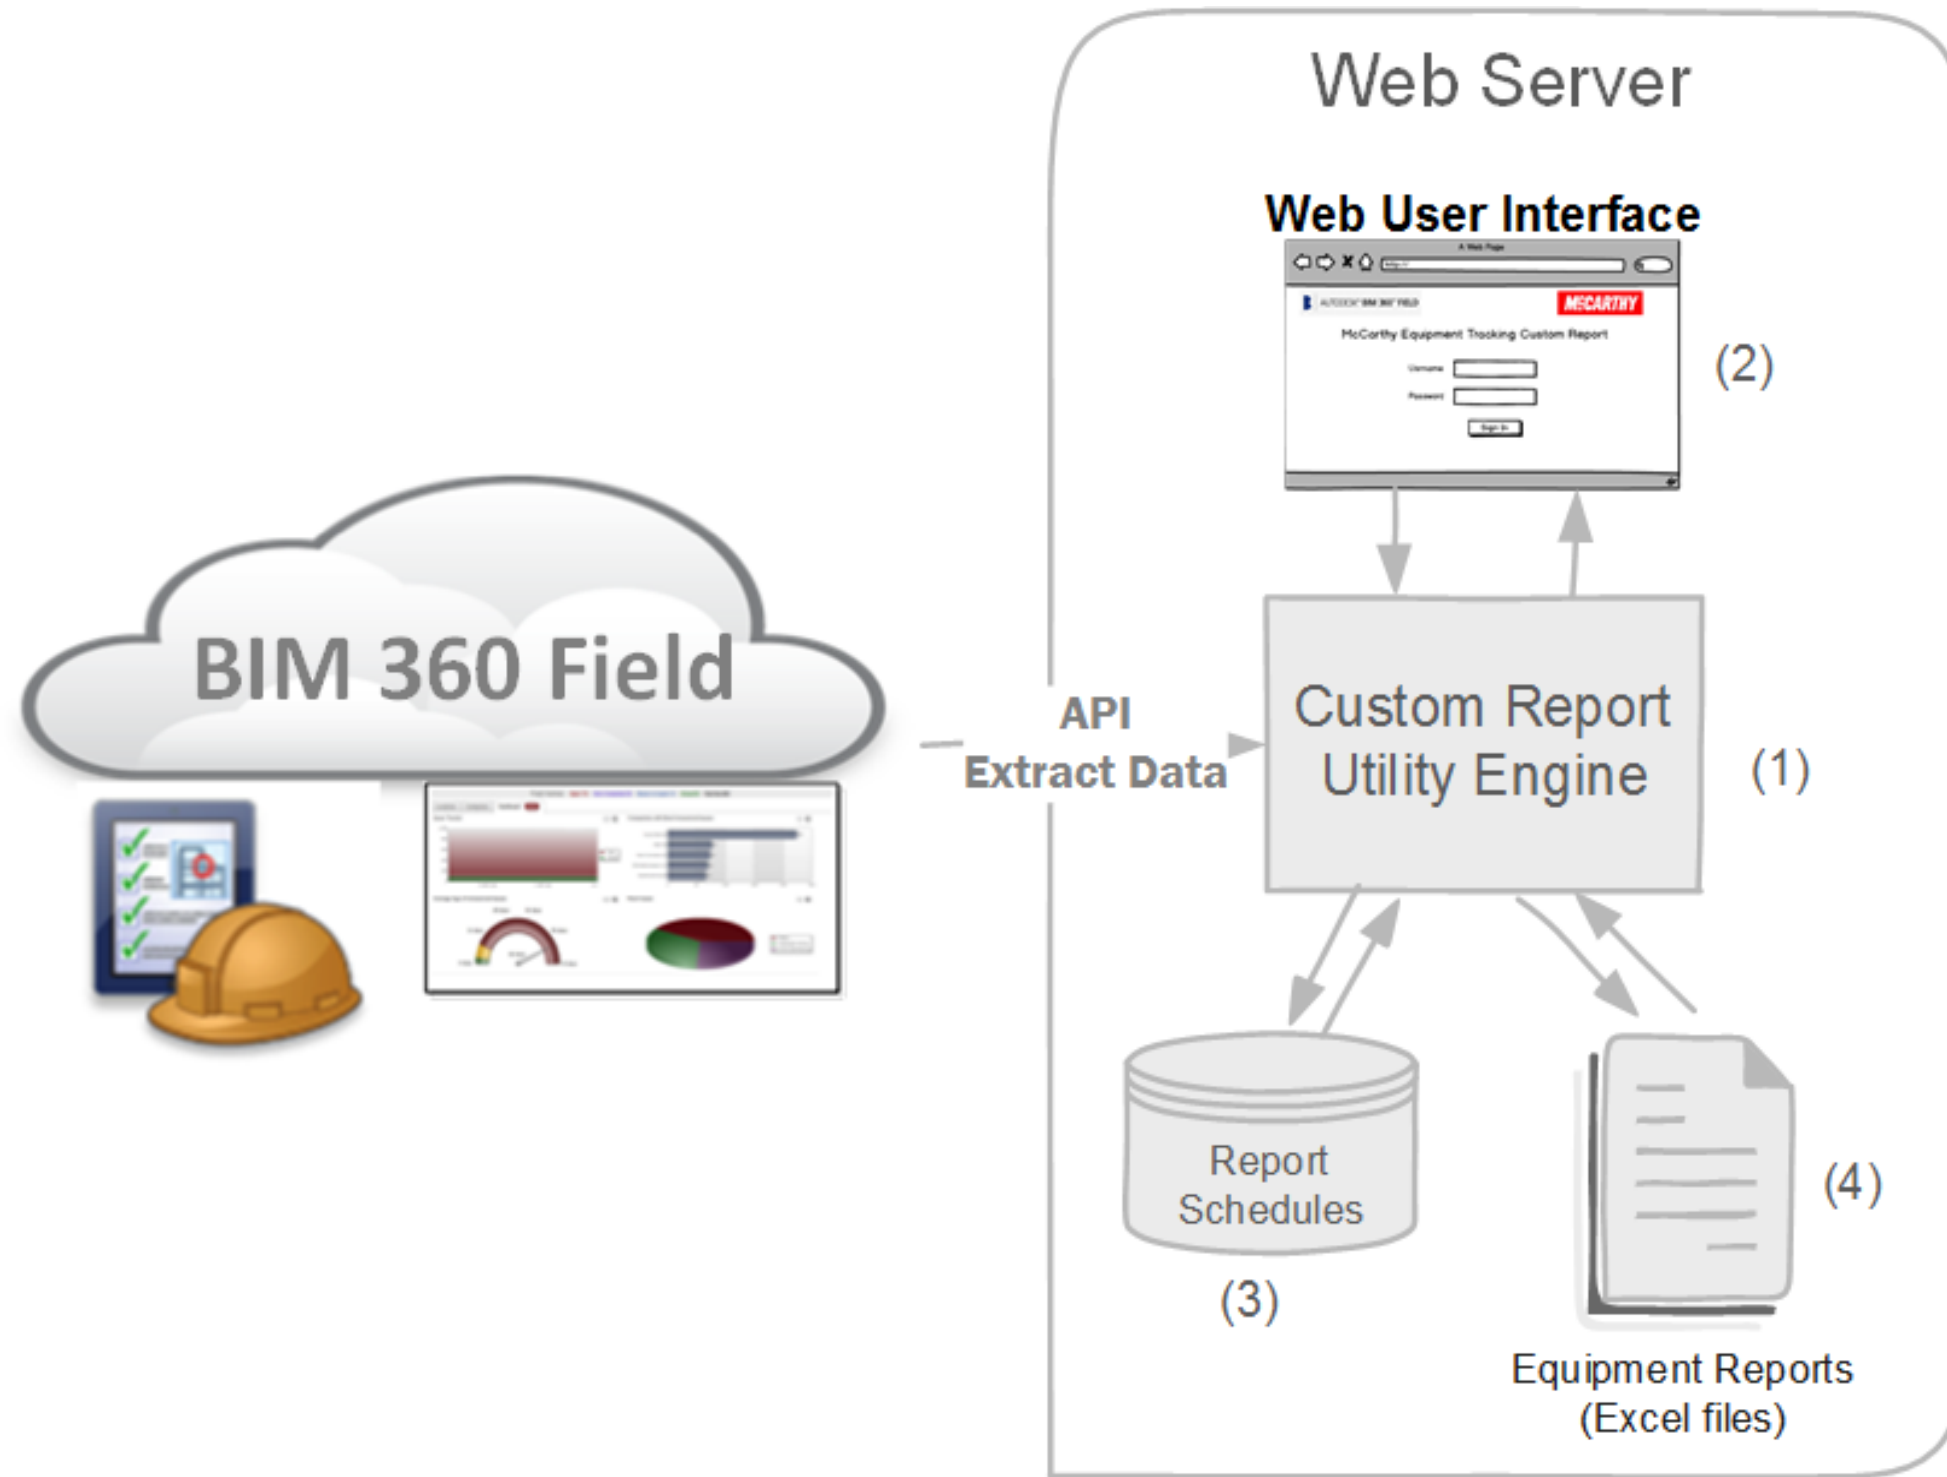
Web Server

Web User Interface

A Web Page

AUTODESK BIM 360 FIELD

McCARTHY

McCarthy Equipment Tracking Custom Report

Username

Password

Sign In

(2)

BIM 360 Field

API
Extract Data

Custom Report Utility Engine

(1)

Report Schedules

(3)

(4)

Equipment Reports (Excel files)